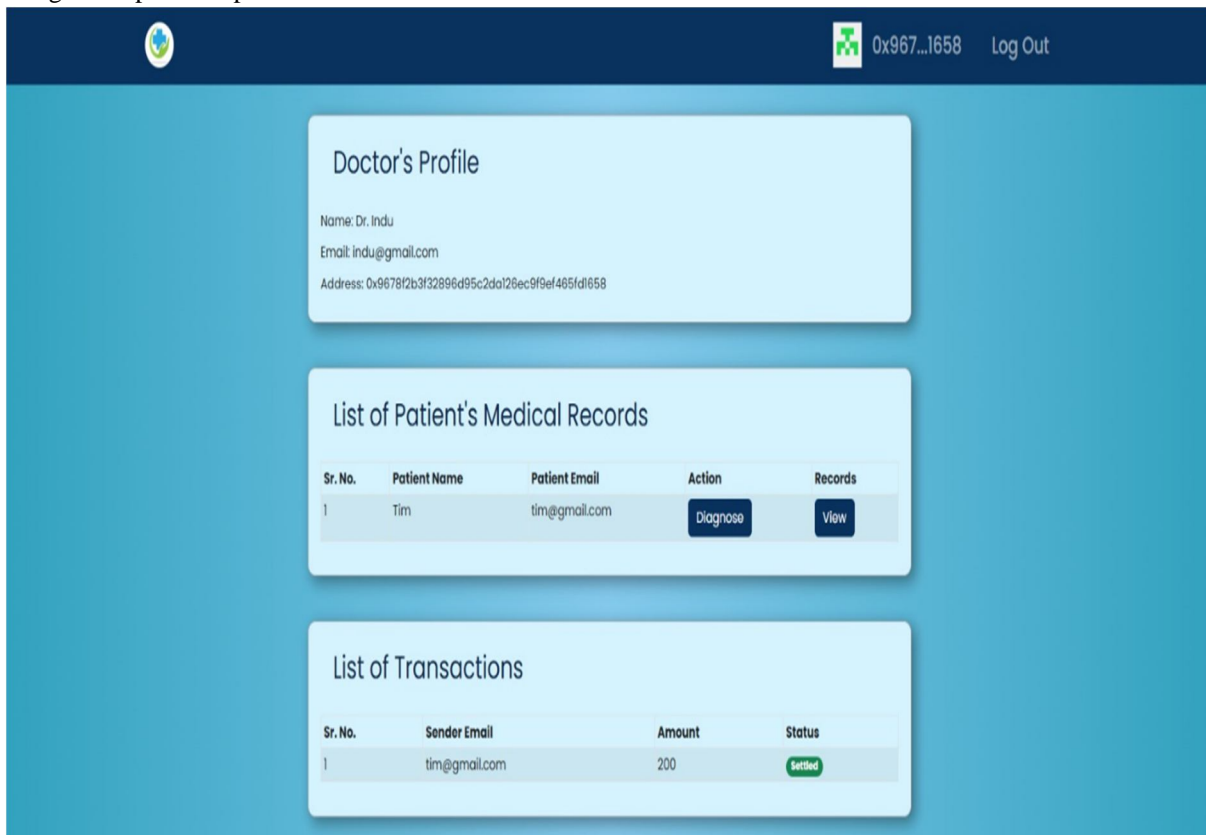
0x967...1658 Log Out

Doctor's Profile

Name: Dr. Indu

Email: indu@gmail.com

Address: 0x9678f2b3f32896d95c2da126ec9f9ef465fd1658

List of Patient's Medical Records

| Sr. No. | Patient Name | Patient Email | Action | Records |
|---|---|---|---|---|
| 1 | Tim | tim@gmail.com | Diagnose | View |

List of Transactions

| Sr. No. | Sender Email | Amount | Status |
|---|---|---|---|
| 1 | tim@gmail.com | 200 | Settled |